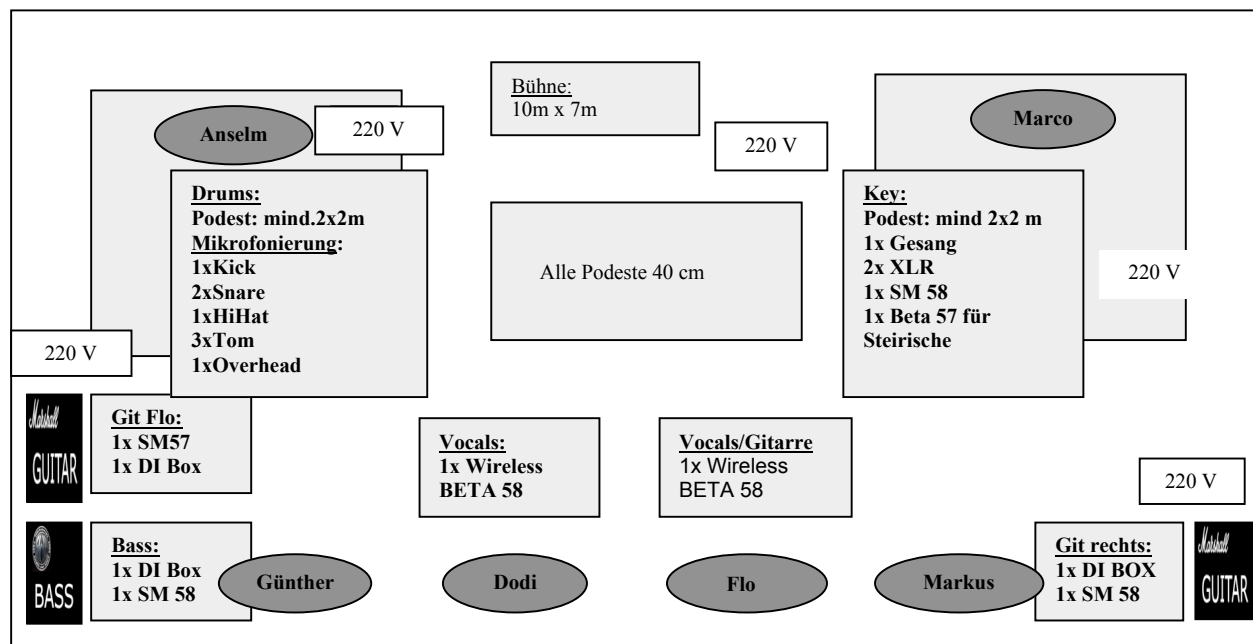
Bühne:
10m x 7m

Anselm

220 V

220 V

Marco

Drums:
Podest: mind.2x2m
Mikrofonierung:
1xKick
2xSnare
1xHiHat
3xTom
1xOverhead

Alle Podeste 40 cm

Key:
Podest: mind 2x2 m
1x Gesang
2x XLR
1x SM 58
1x Beta 57 für Steirische

220 V

220 V

Marshall
GUITAR

Git Flo:
1x SM57
1x DI Box

Vocals:
1x Wireless
BETA 58

Vocals/Gitarre
1x Wireless
BETA 58

220 V

BASS

Bass:
1x DI Box
1x SM 58

Günther

Dodi

Flo

Markus

Git rechts:
1x DI BOX
1x SM 58

Marshall
GUITAR